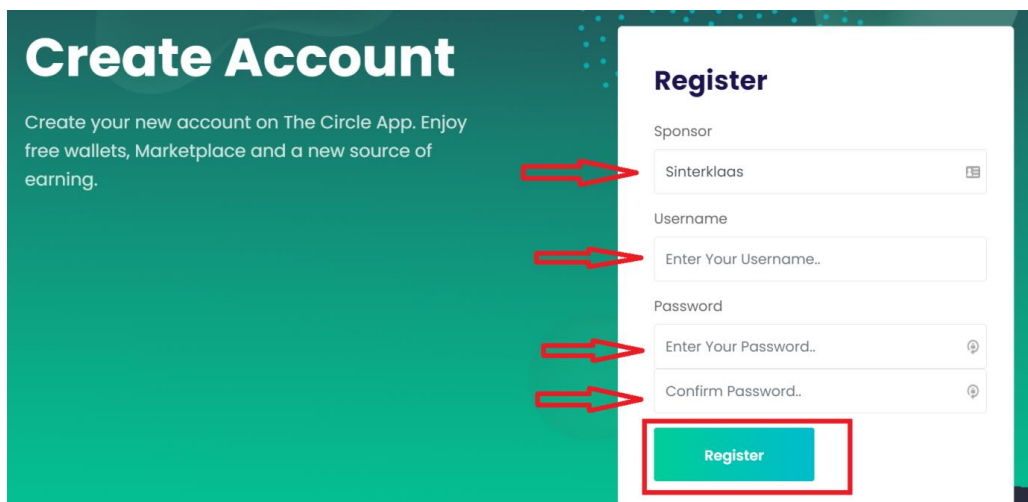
Create Account

Create your new account on The Circle App. Enjoy free wallets, Marketplace and a new source of earning.

Register

Sponsor

Sinterklaas

Username

Enter Your Username..

Password

Enter Your Password..

Confirm Password..

Register